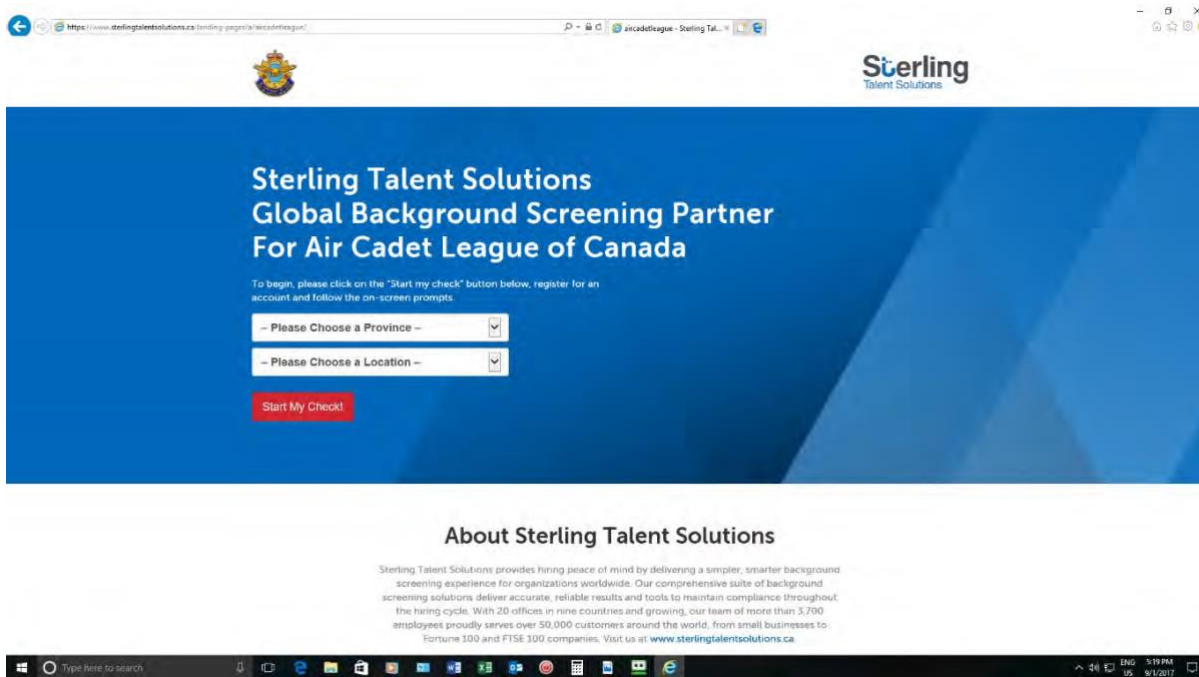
https://www.sterlingtalentsolutions.ca/landing-pages/a/aircadetleague/

aircadetleague - Sterling Tal...

Sterling
Talent Solutions

Sterling Talent Solutions
Global Background Screening Partner
For Air Cadet League of Canada

To begin, please click on the "Start my check" button below, register for an account and follow the on-screen prompts.

– Please Choose a Province –

– Please Choose a Location –

Start My Check!

About Sterling Talent Solutions

Sterling Talent Solutions provides hiring peace of mind by delivering a simpler, smarter background screening experience for organizations worldwide. Our comprehensive suite of background screening solutions deliver accurate, reliable results and tools to maintain compliance throughout the hiring cycle. With 20 offices in nine countries and growing, our team of more than 3,700 employees proudly serves over 50,000 customers around the world, from small businesses to Fortune 100 and FTSE 100 companies. Visit us at www.sterlingtalentsolutions.ca

Type here to search

ENG
US
5:19 PM
9/1/2017